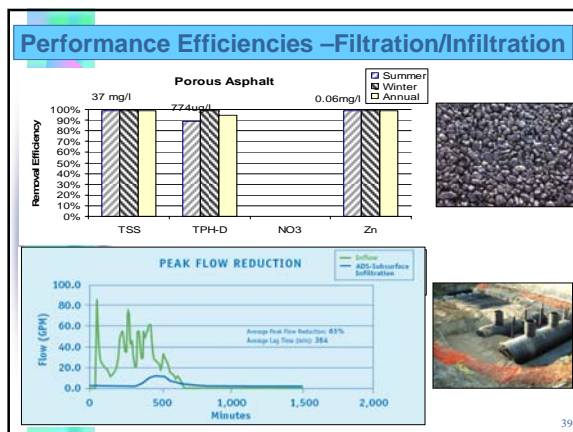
Performance Efficiencies –Filtration/Infiltration

Porous Asphalt

Summer
Winter
Annual

37 mg/l
774ug/l
0.06mg/l

Removal Efficiency

100%
90%
80%
70%
60%
50%
40%
30%
20%
10%
0%

TSS
TPH-D
NO3
Zn

PEAK FLOW REDUCTION

Inflow
ADS-Subsurface Infiltration

Average Peak Flow Reduction: 83%
Average Lag Time (min): 364

Flow (GPM)

100.0
80.0
60.0
40.0
20.0
0.0

0
500
1,000
1,500
2,000
Minutes

39